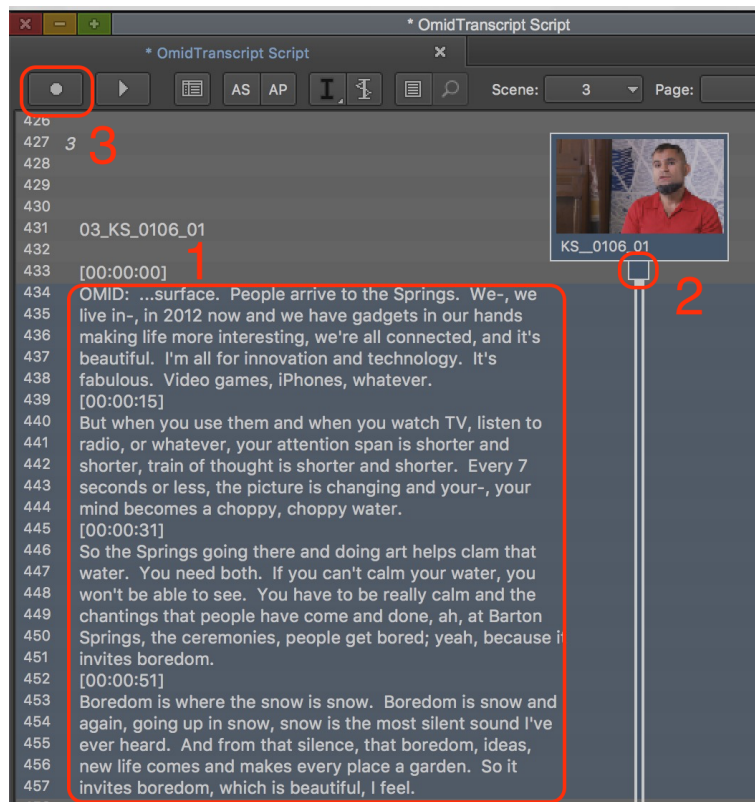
* OmidTranscript Script

* OmidTranscript Script

AS AP

Scene: 3 Page:

426
427 3 3
428
429
430
431 03_KS_0106_01
432
433 [00:00:00] 1
434 OMID: ...surface. People arrive to the Springs. We-, we
435 live in-, in 2012 now and we have gadgets in our hands
436 making life more interesting, we're all connected, and it's
437 beautiful. I'm all for innovation and technology. It's
438 fabulous. Video games, iPhones, whatever.
439 [00:00:15]
440 But when you use them and when you watch TV, listen to
441 radio, or whatever, your attention span is shorter and
442 shorter, train of thought is shorter and shorter. Every 7
443 seconds or less, the picture is changing and your-, your
444 mind becomes a choppy, choppy water.
445 [00:00:31]
446 So the Springs going there and doing art helps clam that
447 water. You need both. If you can't calm your water, you
448 won't be able to see. You have to be really calm and the
449 chantings that people have come and done, ah, at Barton
450 Springs, the ceremonies, people get bored; yeah, because it
451 invites boredom.
452 [00:00:51]
453 Boredom is where the snow is snow. Boredom is snow and
454 again, going up in snow, snow is the most silent sound I've
455 ever heard. And from that silence, that boredom, ideas,
456 new life comes and makes every place a garden. So it
457 invites boredom, which is beautiful, I feel.

KS__0106_01

2